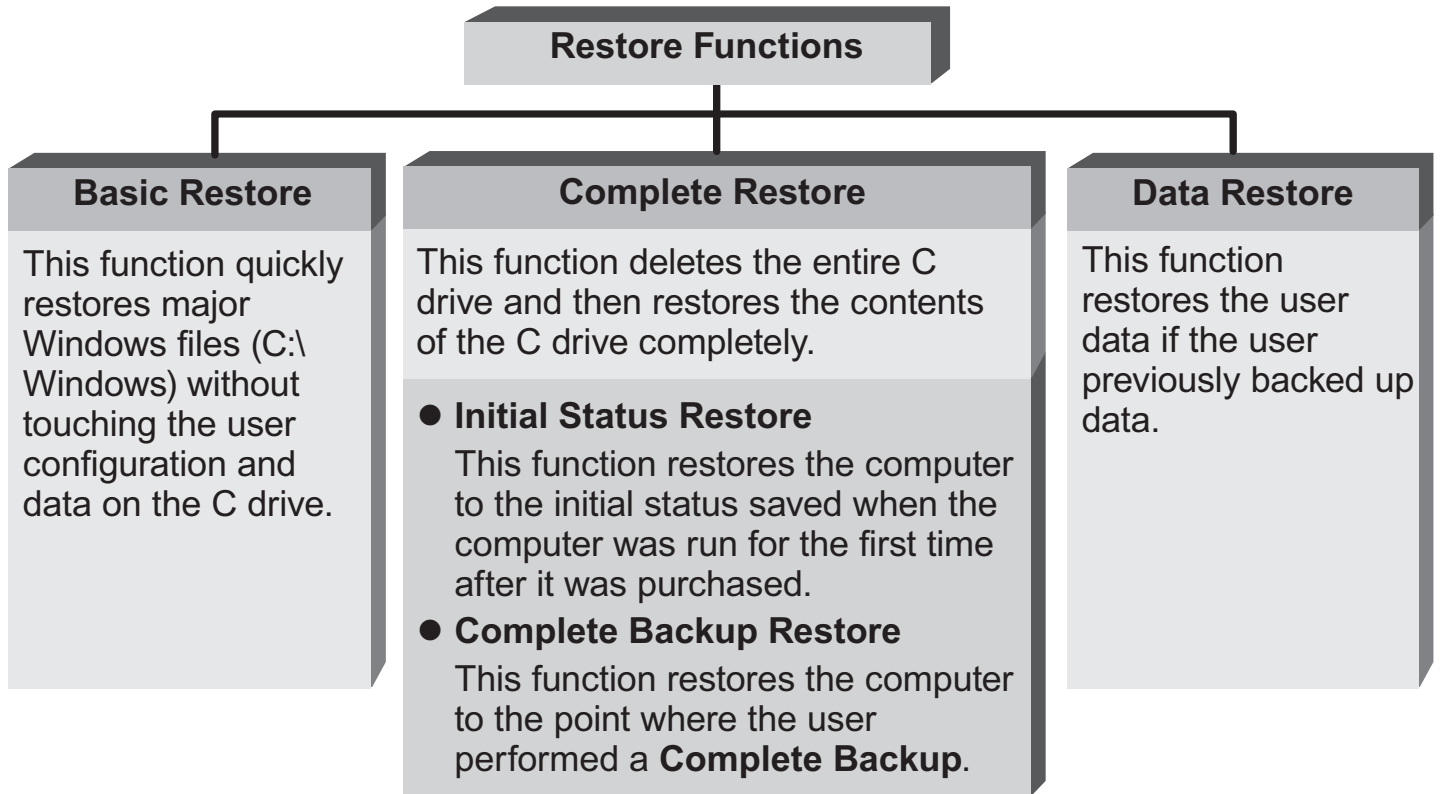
Restore Functions

Basic Restore

This function quickly restores major Windows files (C:\Windows) without touching the user configuration and data on the C drive.

Complete Restore

This function deletes the entire C drive and then restores the contents of the C drive completely.

● Initial Status Restore
This function restores the computer to the initial status saved when the computer was run for the first time after it was purchased.

● Complete Backup Restore
This function restores the computer to the point where the user performed a Complete Backup.

Data Restore

This function restores the user data if the user previously backed up data.